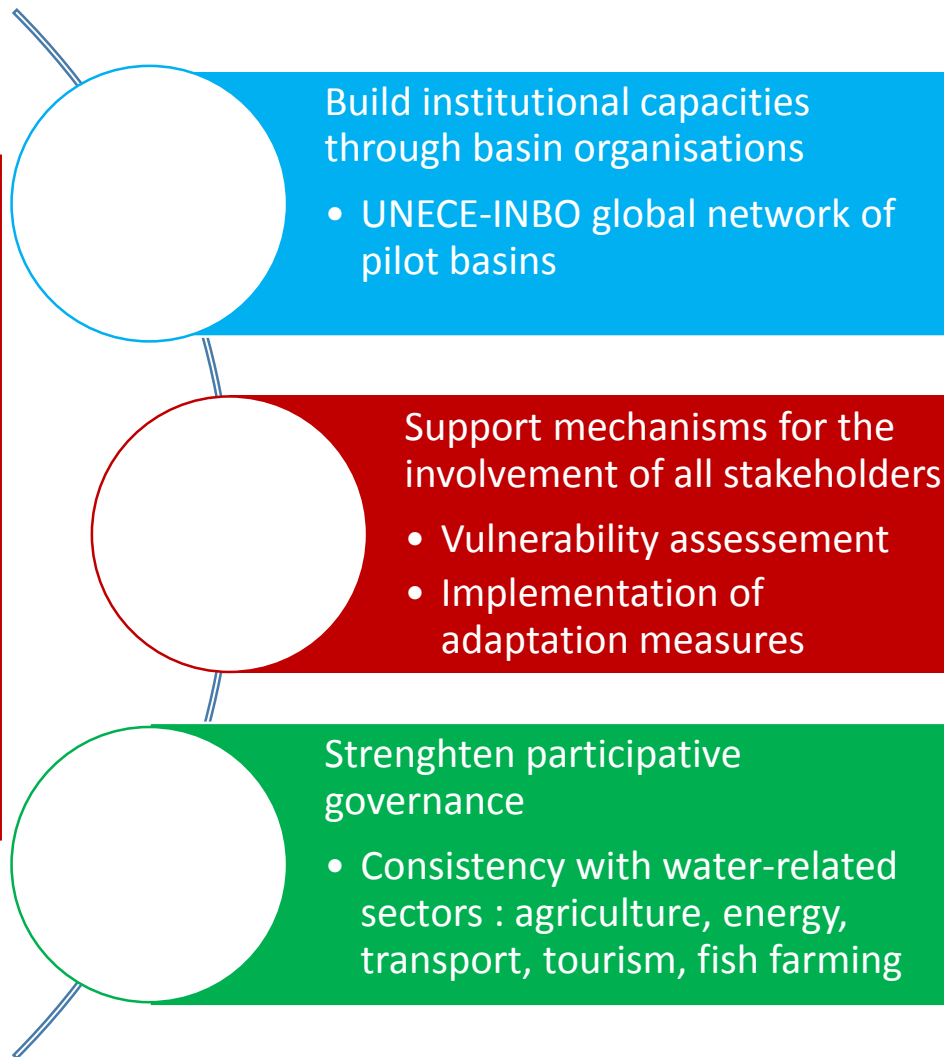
Build institutional capacities through basin organisations

- UNECE-INBO global network of pilot basins

Support mechanisms for the involvement of all stakeholders

- Vulnerability assessement
- Implementation of adaptation measures

Strenghten participative governance

- Consistency with water-related sectors : agriculture, energy, transport, tourism, fish farming